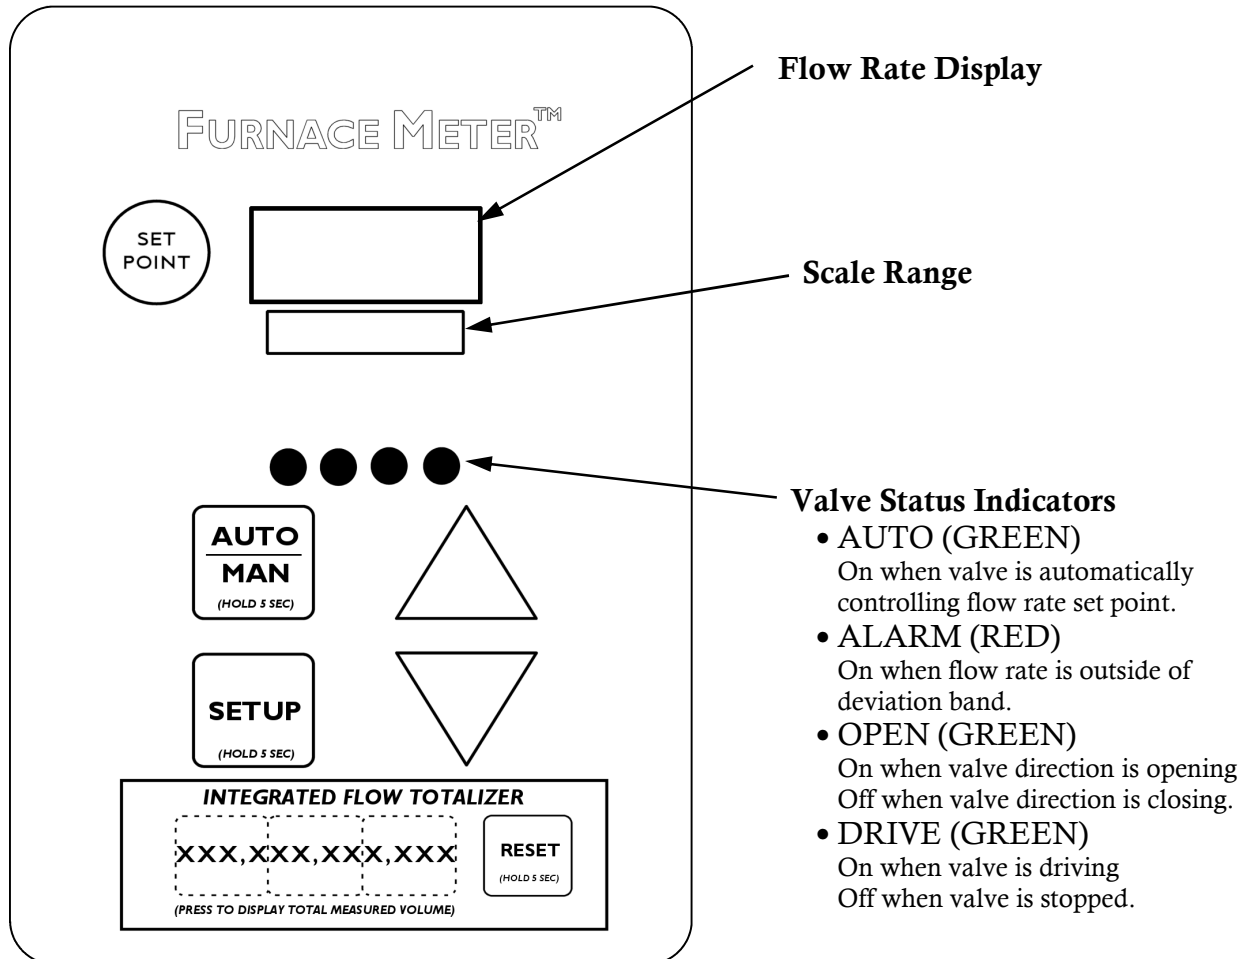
FURNACE METER™

SET POINT

Flow Rate Display

Scale Range

Valve Status Indicators
• AUTO (GREEN)
On when valve is automatically controlling flow rate set point.
• ALARM (RED)
On when flow rate is outside of deviation band.
• OPEN (GREEN)
On when valve direction is opening
Off when valve direction is closing.
• DRIVE (GREEN)
On when valve is driving
Off when valve is stopped.

AUTO
MAN
(HOLD 5 SEC)

SETUP
(HOLD 5 SEC)

INTEGRATED FLOW TOTALIZER

XXX,XXX,XXX,XXX

RESET
(HOLD 5 SEC)

(PRESS TO DISPLAY TOTAL MEASURED VOLUME)